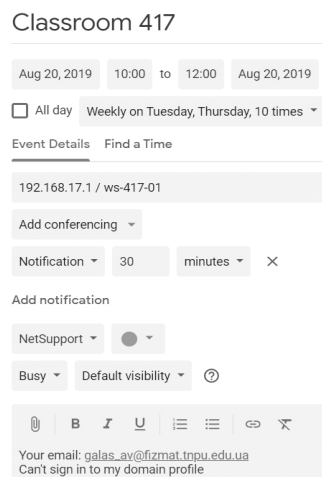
Classroom 417

Aug 20, 2019 10:00 to 12:00 Aug 20, 2019

All day Weekly on Tuesday, Thursday, 10 times

Event Details Find a Time

192.168.17.1 / ws-417-01

Add conferencing

Notification 30 minutes ×

Add notification

NetSupport

Busy Default visibility ?

B I U

Your email: galas_av@fizmat.tnpu.edu.ua
Can't sign in to my domain profile